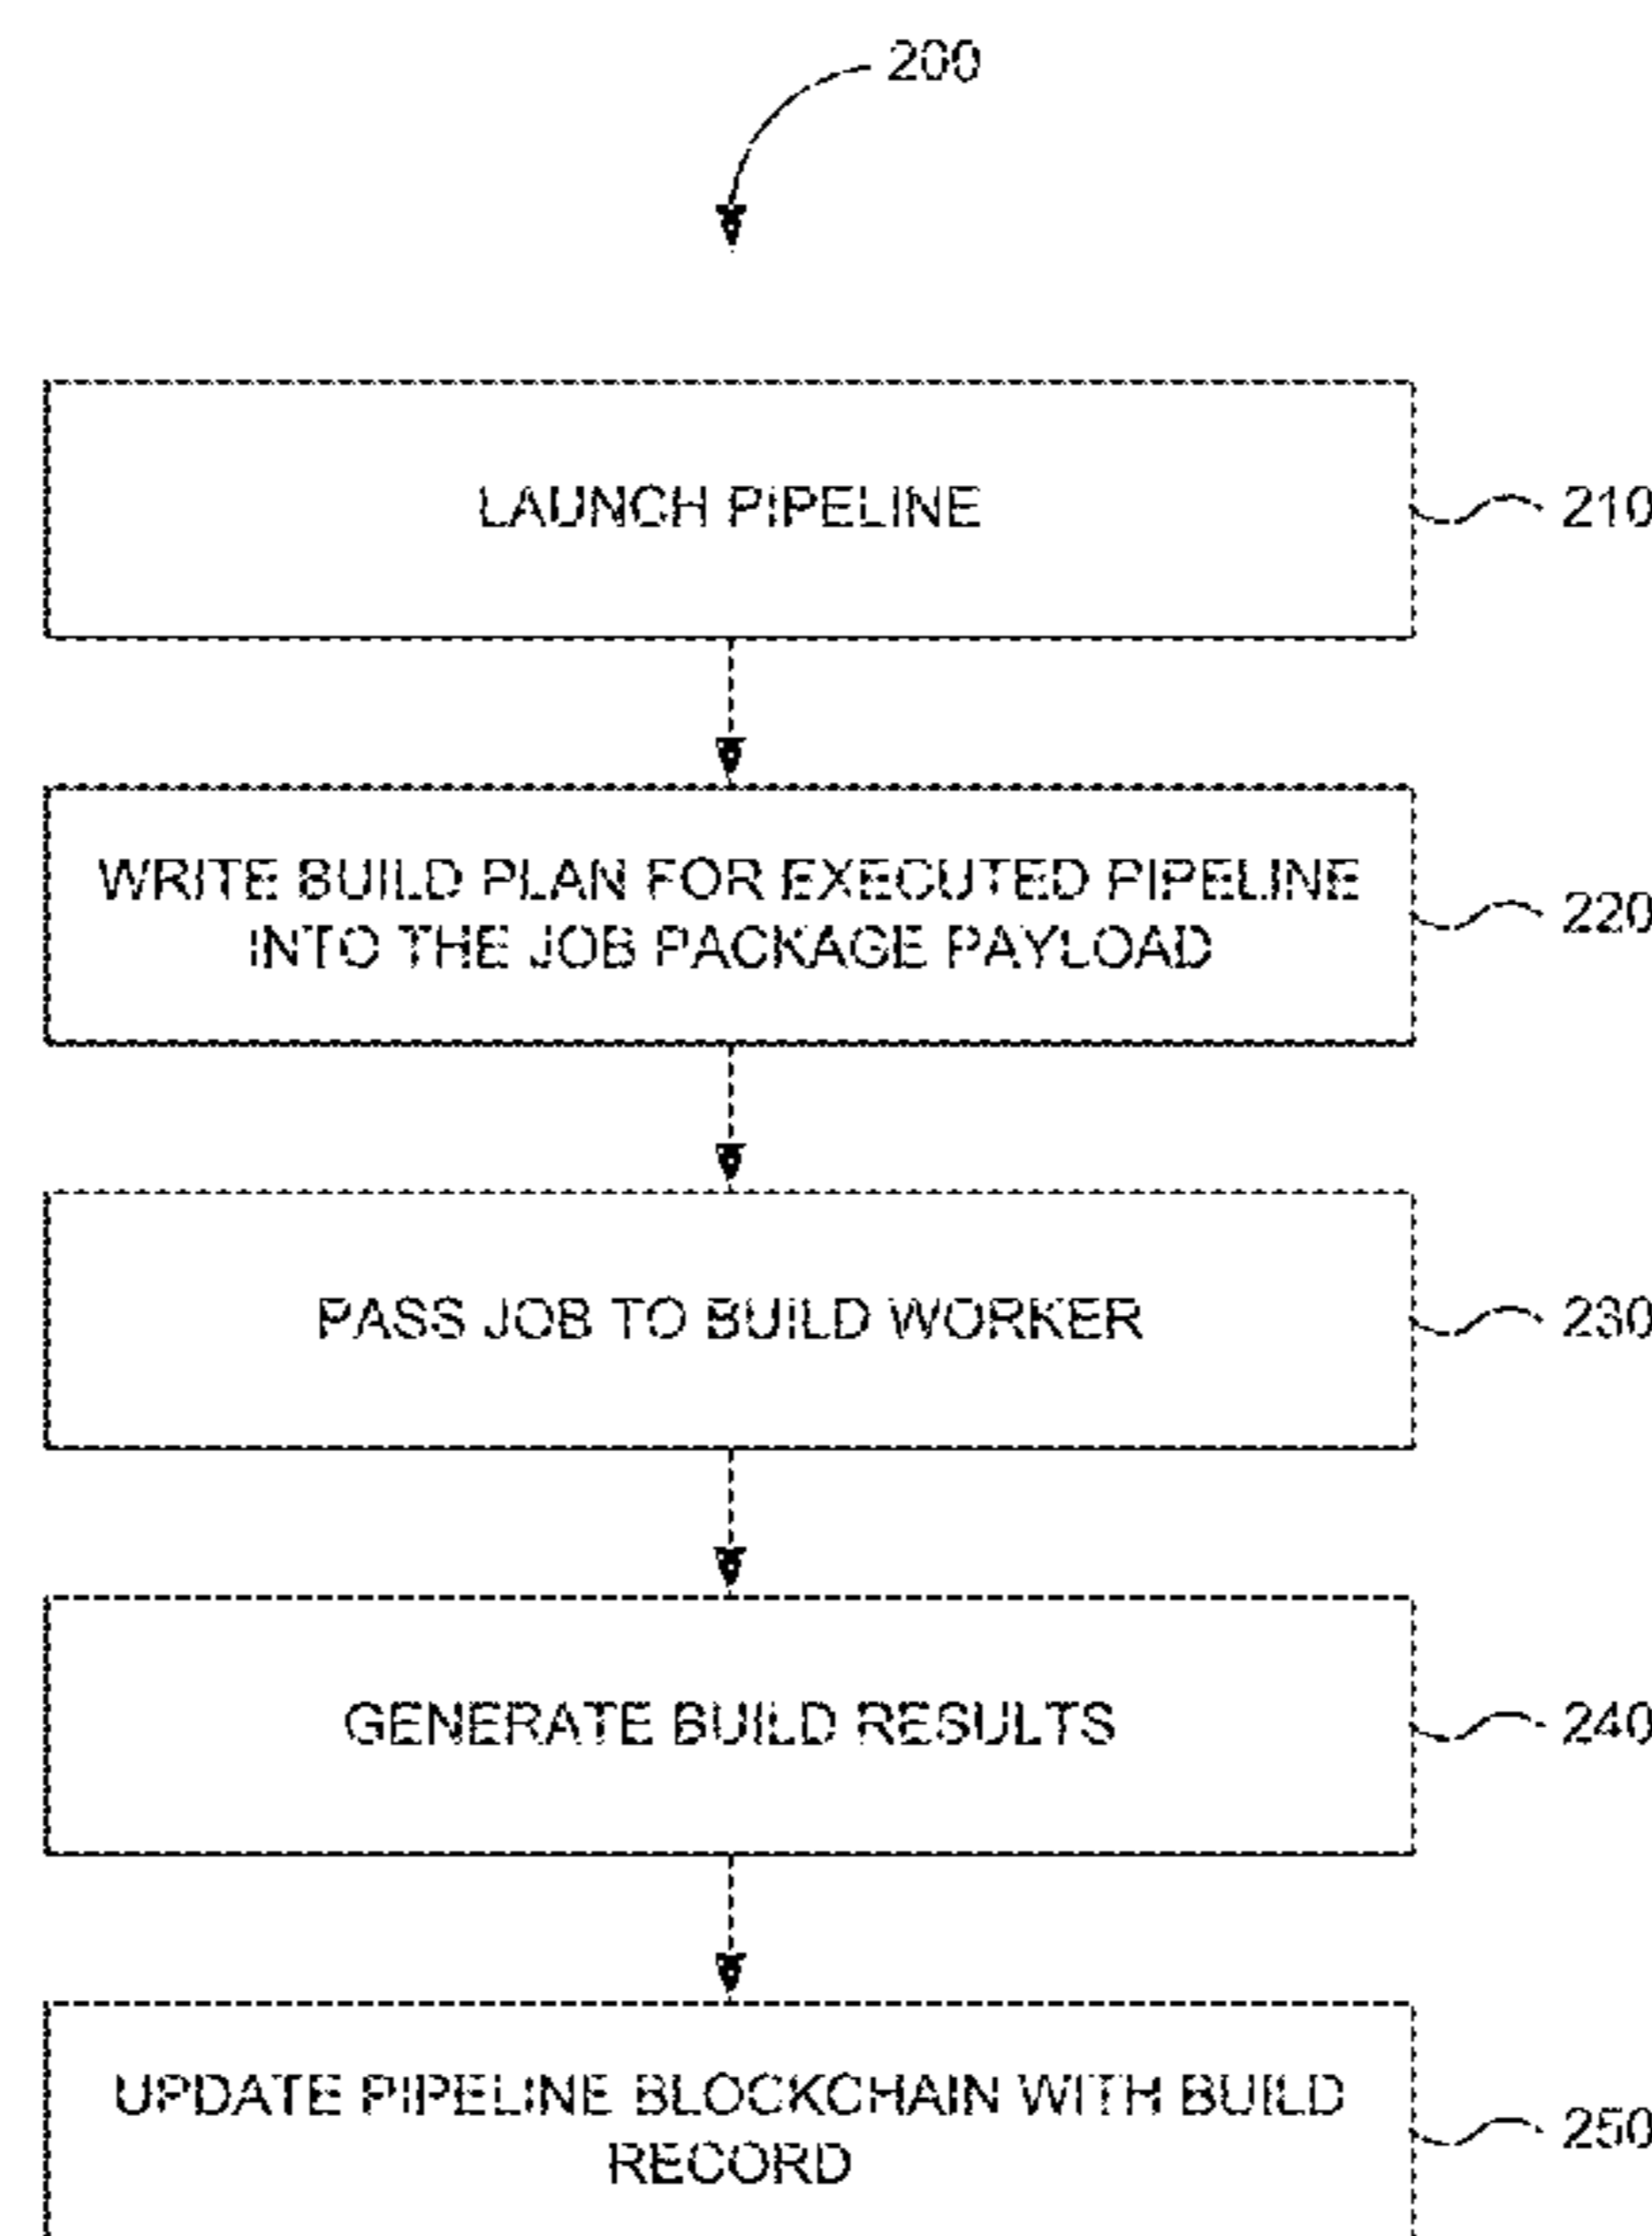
200

LAUNCH PIPELINE

210

WRITE BUILD PLAN FOR EXECUTED PIPELINE INTO THE JOB PACKAGE PAYLOAD

220

PASS JOB TO BUILD WORKER

230

GENERATE BUILD RESULTS

240

UPDATE PIPELINE BLOCKCHAIN WITH BUILD RECORD

250